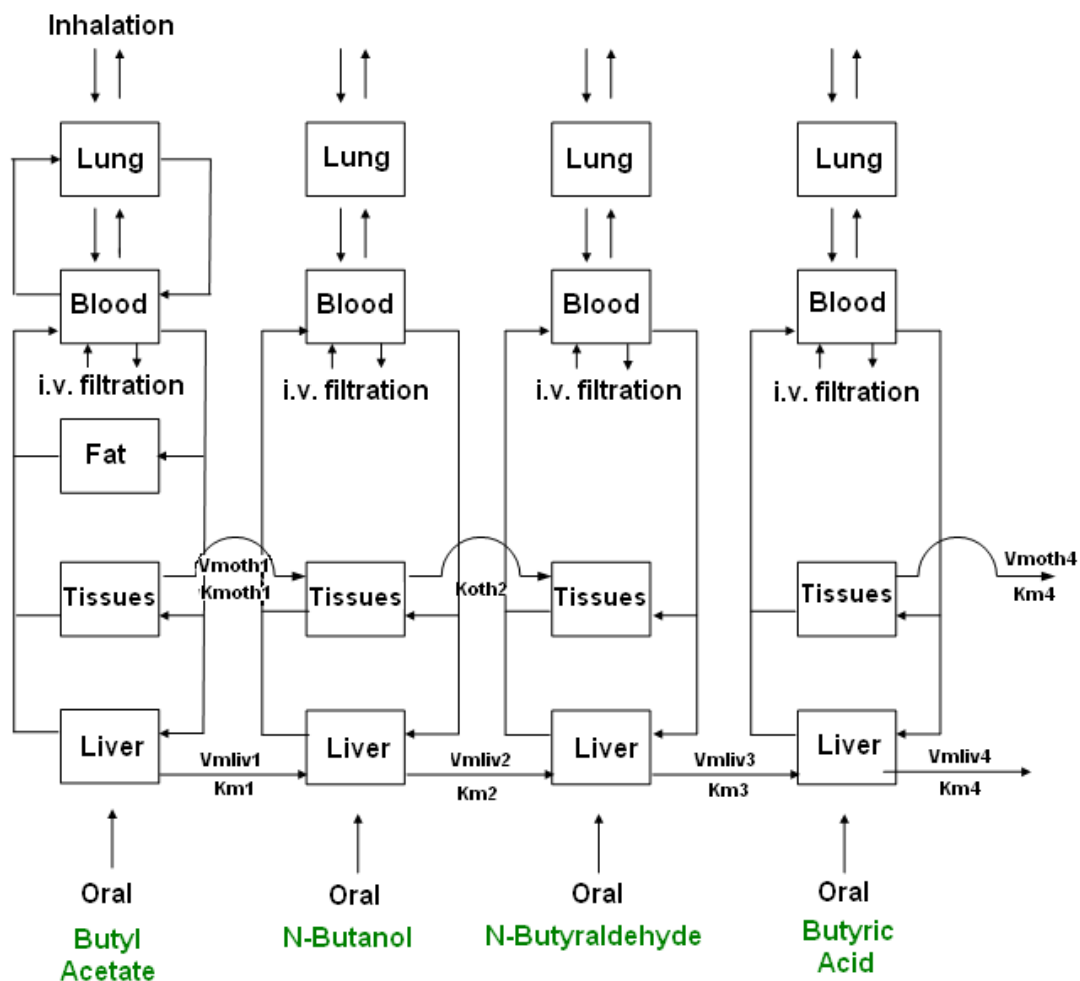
Inhalation

Lung

Blood

i.v. filtration

Fat

Vmoth1
Kmoth1

Tissues

Liver

Vmliv1
Km1

Oral

Butyl Acetate

Lung

Blood

i.v. filtration

Tissues

Koth2

Liver

Vmliv2
Km2

Oral

N-Butanol

Lung

Blood

i.v. filtration

Tissues

Liver

Vmliv3
Km3

Oral

N-Butyraldehyde

Lung

Blood

i.v. filtration

Tissues

Vmoth4
Km4

Liver

Vmliv4
Km4

Oral

Butyric Acid